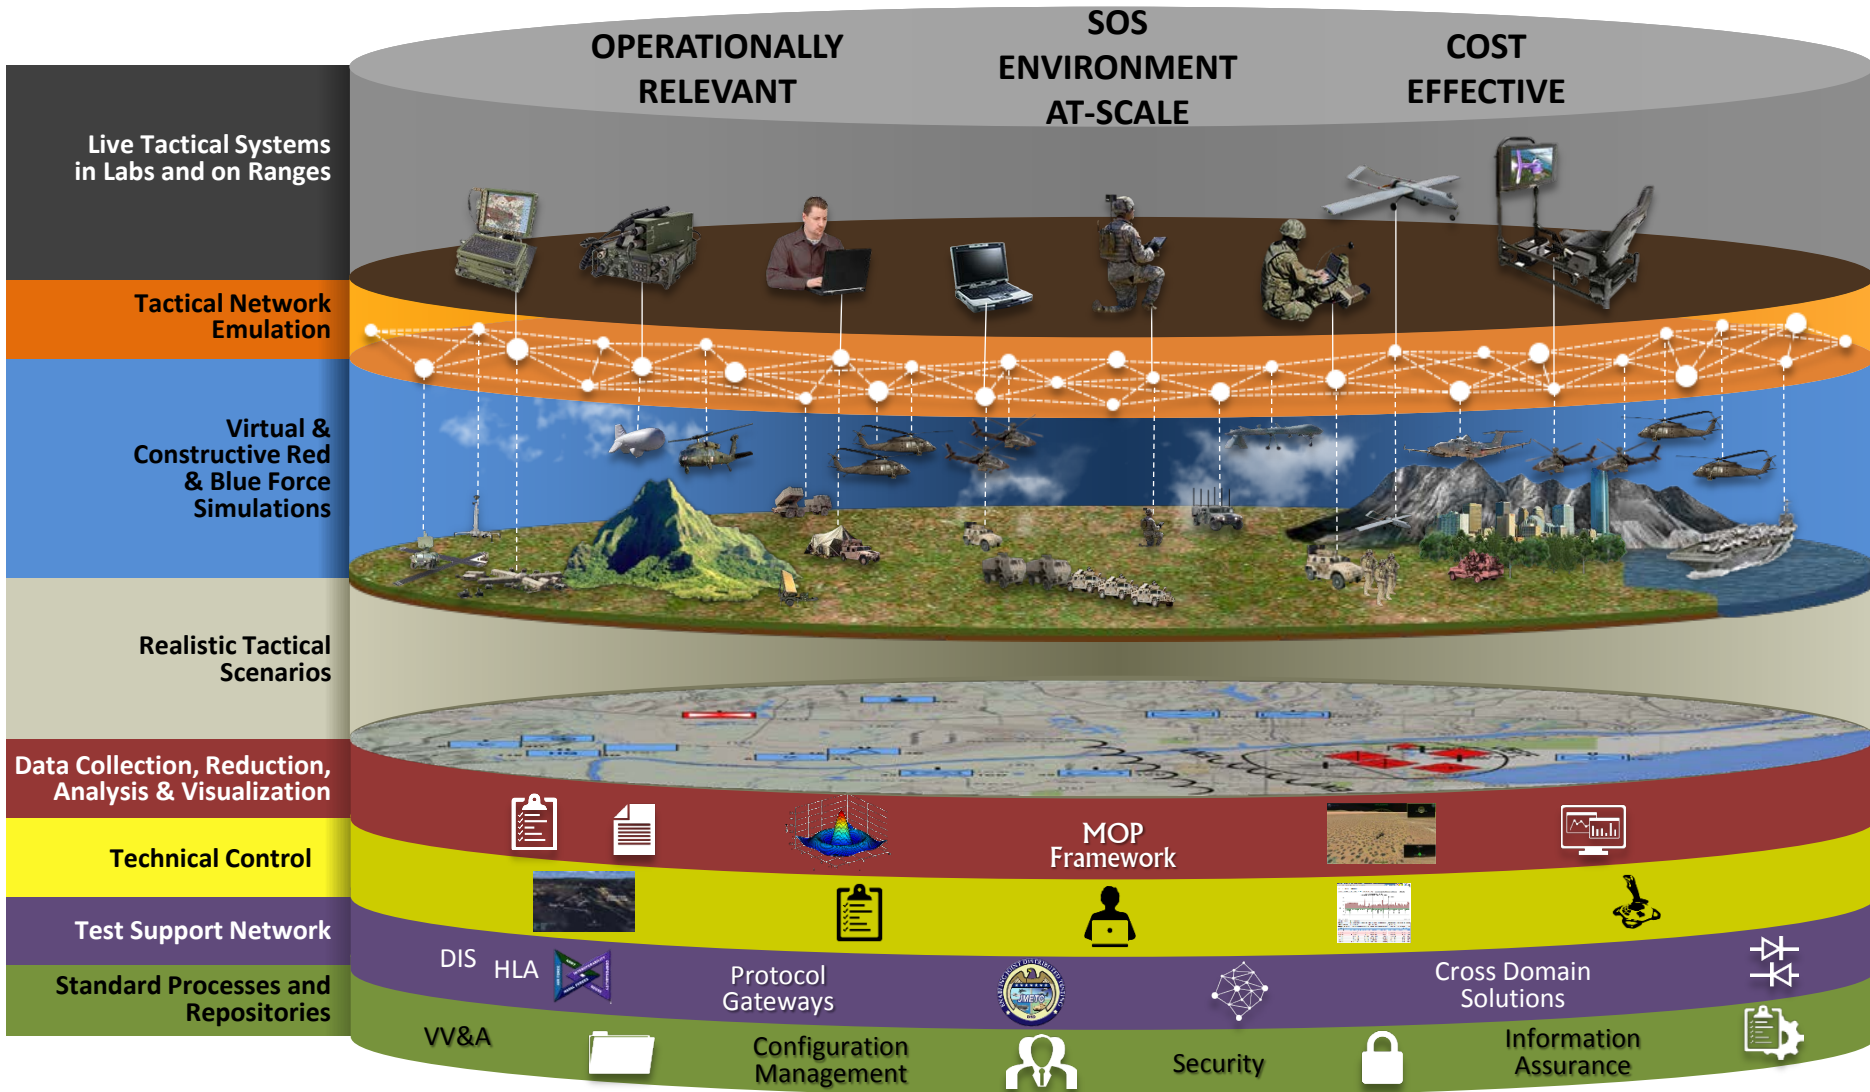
OPERATIONALLY RELEVANT

SOS ENVIRONMENT AT-SCALE

COST EFFECTIVE

Live Tactical Systems in Labs and on Ranges

Tactical Network Emulation

Virtual & Constructive Red & Blue Force Simulations

Realistic Tactical Scenarios

Data Collection, Reduction, Analysis & Visualization

Technical Control

Test Support Network

Standard Processes and Repositories

MOP Framework

DIS HLA

Protocol Gateways

JMETC

Cross Domain Solutions

VV&A

Configuration Management

Security

Information Assurance